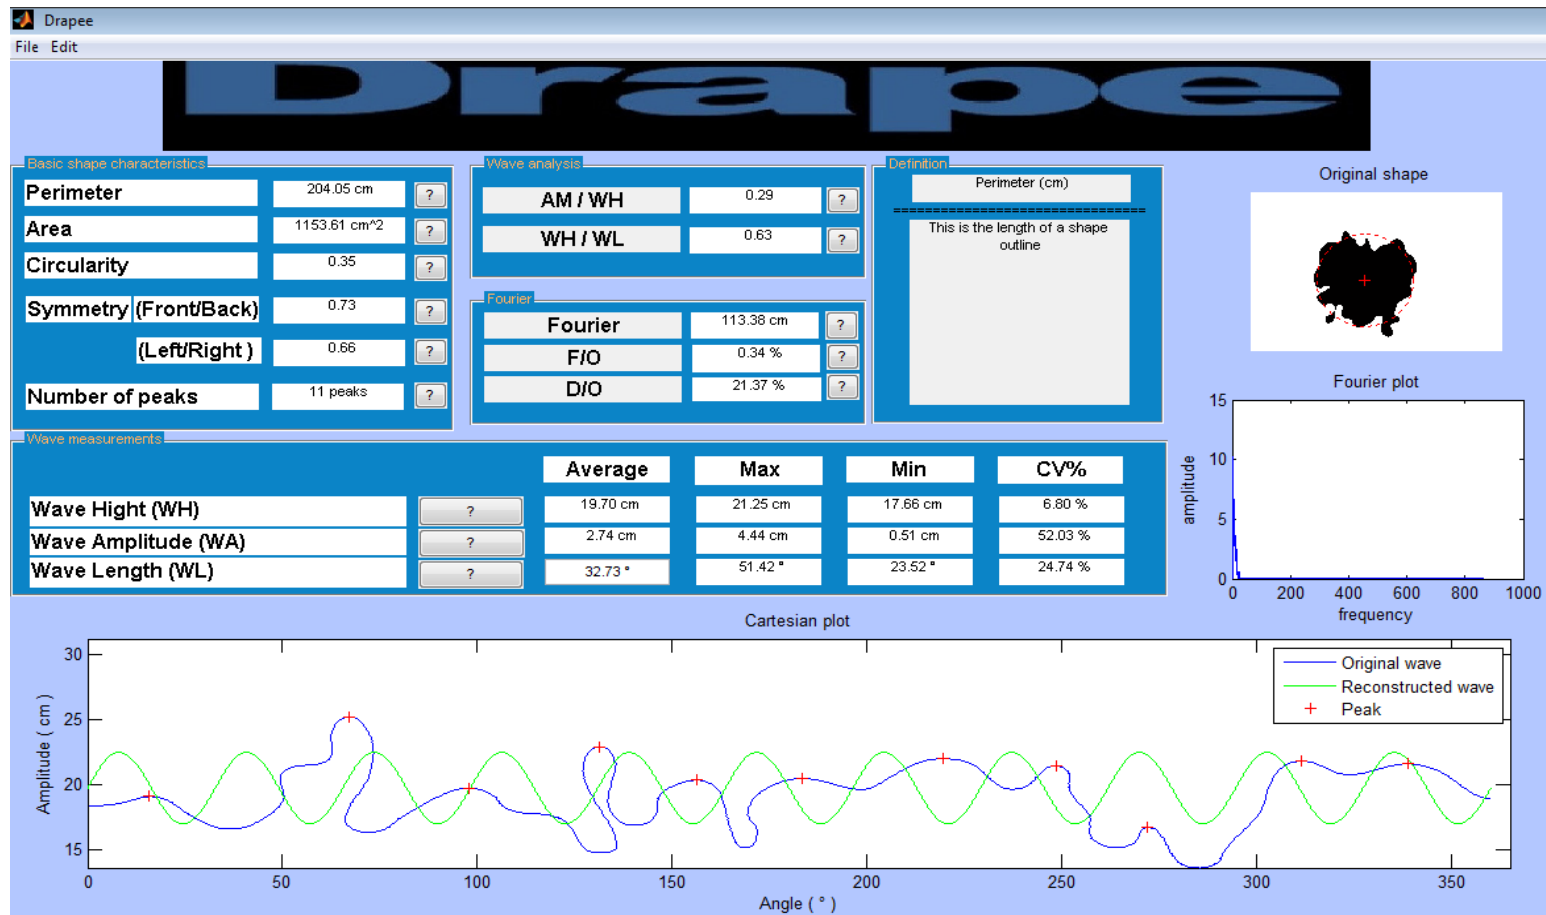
Drapee
File Edit

Drape

Basic shape characteristics
Perimeter 204.05 cm ?
Area 1153.61 cm^2 ?
Circularity 0.35 ?
Symmetry (Front/Back) 0.73 ?
(Left/Right ) 0.66 ?
Number of peaks 11 peaks ?

Wave analysis
AM / WH 0.29 ?
WH / WL 0.63 ?

Fourier
Fourier 113.38 cm ?
F/O 0.34 % ?
D/O 21.37 % ?

Definition
Perimeter (cm)
==============================
This is the length of a shape outline

Original shape

Fourier plot
amplitude
frequency
0 5 10 15
0 200 400 600 800 1000

Wave measurements

| | | Average | Max | Min | CV% |
|---|---|---|---|---|---|
| Wave Hight (WH) | ? | 19.70 cm | 21.25 cm | 17.66 cm | 6.80 % |
| Wave Amplitude (WA) | ? | 2.74 cm | 4.44 cm | 0.51 cm | 52.03 % |
| Wave Length (WL) | ? | 32.73 ° | 51.42 ° | 23.52 ° | 24.74 % |

Cartesian plot
Original wave
Reconstructed wave
Peak
Amplitude ( cm )
15 20 25 30
0 50 100 150 200 250 300 350
Angle ( ° )